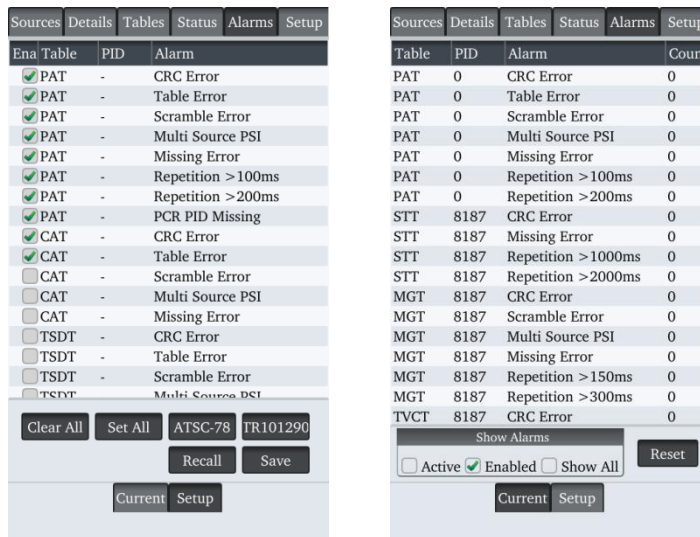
Sources Details Tables Status Alarms Setup

| Ena | Table | PID | Alarm |
|---|---|---|---|
| ✔ | PAT | - | CRC Error |
| ✔ | PAT | - | Table Error |
| ✔ | PAT | - | Scramble Error |
| ✔ | PAT | - | Multi Source PSI |
| ✔ | PAT | - | Missing Error |
| ✔ | PAT | - | Repetition >100ms |
| ✔ | PAT | - | Repetition >200ms |
| ✔ | PAT | - | PCR PID Missing |
| ✔ | CAT | - | CRC Error |
| ✔ | CAT | - | Table Error |
| | CAT | - | Scramble Error |
| | CAT | - | Multi Source PSI |
| | CAT | - | Missing Error |
| | TSDT | - | CRC Error |
| | TSDT | - | Table Error |
| | TSDT | - | Scramble Error |
| | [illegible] | | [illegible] |

Clear All Set All ATSC-78 TR101290

Recall Save

Current Setup

Sources Details Tables Status Alarms Setup

| Table | PID | Alarm | Cour |
|---|---|---|---|
| PAT | 0 | CRC Error | 0 |
| PAT | 0 | Table Error | 0 |
| PAT | 0 | Scramble Error | 0 |
| PAT | 0 | Multi Source PSI | 0 |
| PAT | 0 | Missing Error | 0 |
| PAT | 0 | Repetition >100ms | 0 |
| PAT | 0 | Repetition >200ms | 0 |
| STT | 8187 | CRC Error | 0 |
| STT | 8187 | Missing Error | 0 |
| STT | 8187 | Repetition >1000ms | 0 |
| STT | 8187 | Repetition >2000ms | 0 |
| MGT | 8187 | CRC Error | 0 |
| MGT | 8187 | Scramble Error | 0 |
| MGT | 8187 | Multi Source PSI | 0 |
| MGT | 8187 | Missing Error | 0 |
| MGT | 8187 | Repetition >150ms | 0 |
| MGT | 8187 | Repetition >300ms | 0 |
| TVCT | 8187 | CRC Error | 0 |

Show Alarms

Active ✔ Enabled Show All

Reset

Current Setup